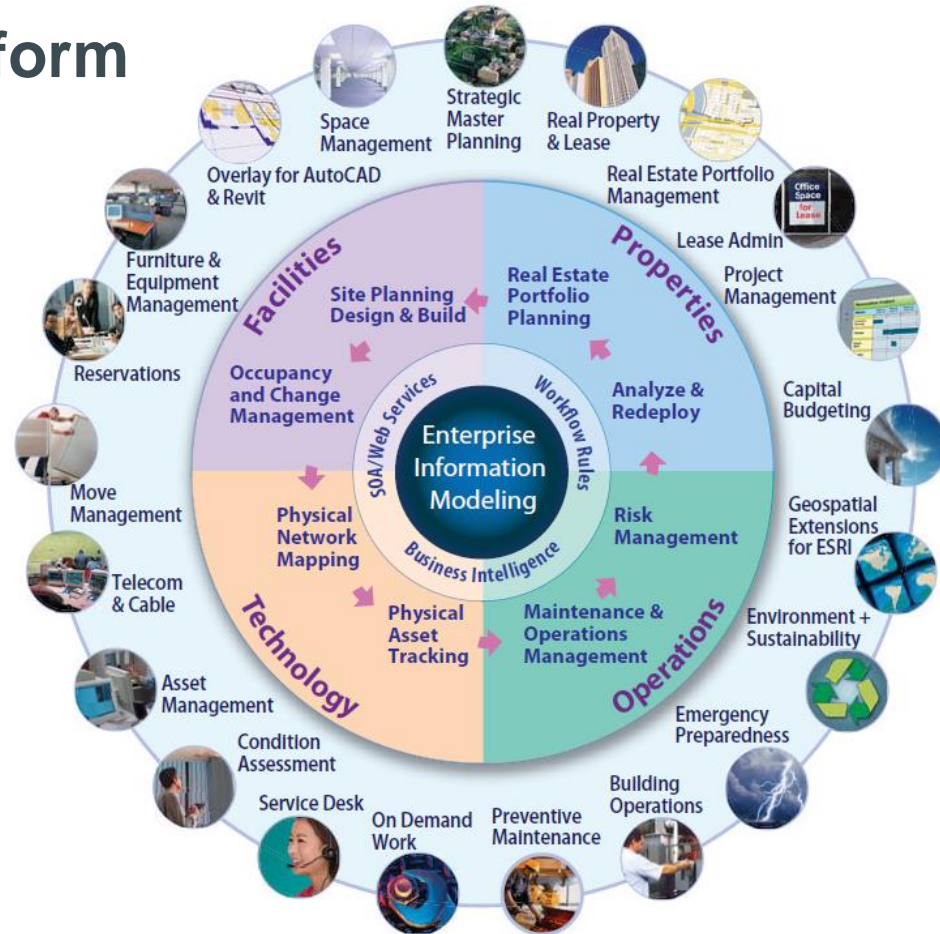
form

Space Management

Strategic Master Planning

Real Property & Lease

Real Estate Portfolio Management

Office Space for Lease

Lease Admin

Project Management

Capital Budgeting

Geospatial Extensions for ESRI

Environment + Sustainability

Emergency Preparedness

Building Operations

Preventive Maintenance

On Demand Work

Service Desk

Condition Assessment

Asset Management

Telecom & Cable

Move Management

Reservations

Furniture & Equipment Management

Overlay for AutoCAD & Revit

Facilities

Properties

Technology

Operations

Site Planning Design & Build

Real Estate Portfolio Planning

Occupancy and Change Management

Analyze & Redeploy

Physical Network Mapping

Risk Management

Physical Asset Tracking

Maintenance & Operations Management

SOA/Web Services

Workflow Rules

Business Intelligence

Enterprise Information Modeling